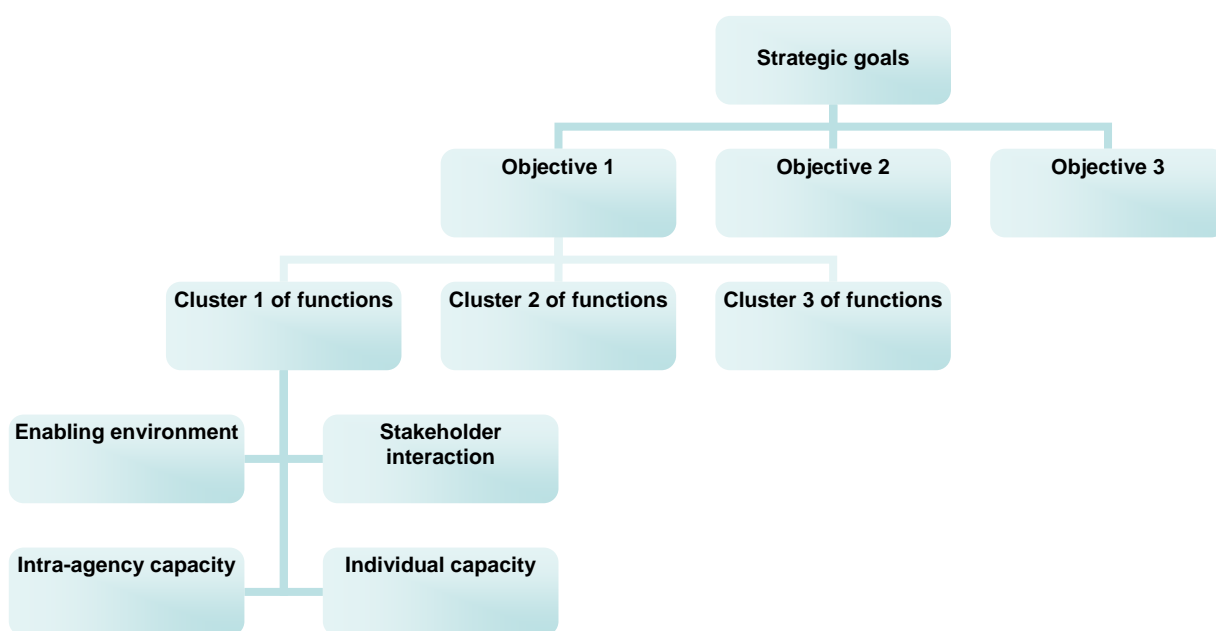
Strategic goals

Objective 1

Objective 2

Objective 3

Cluster 1 of functions

Cluster 2 of functions

Cluster 3 of functions

Enabling environment

Stakeholder interaction

Intra-agency capacity

Individual capacity